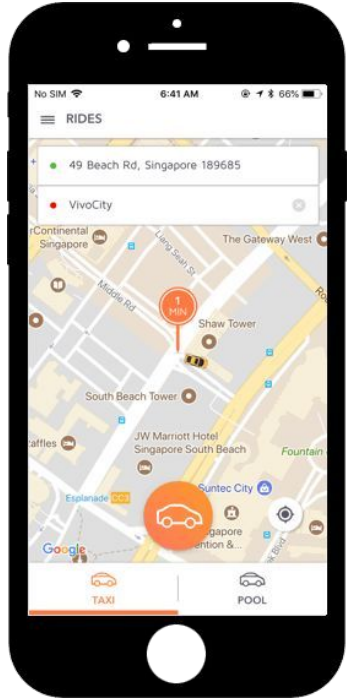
No SIM 6:41 AM 66%

RIDES

49 Beach Rd, Singapore 189685

VivoCity

rContinental Singapore

Liang Seah St

The Gateway West

Middle Rd

1 MIN

Shaw Tower

South Beach Tower

raffles

JW Marriott Hotel Singapore South Beach

Fountain

Esplanade CC3

Suntec City

Singapore ...ention &...

Google

TAXI

POOL